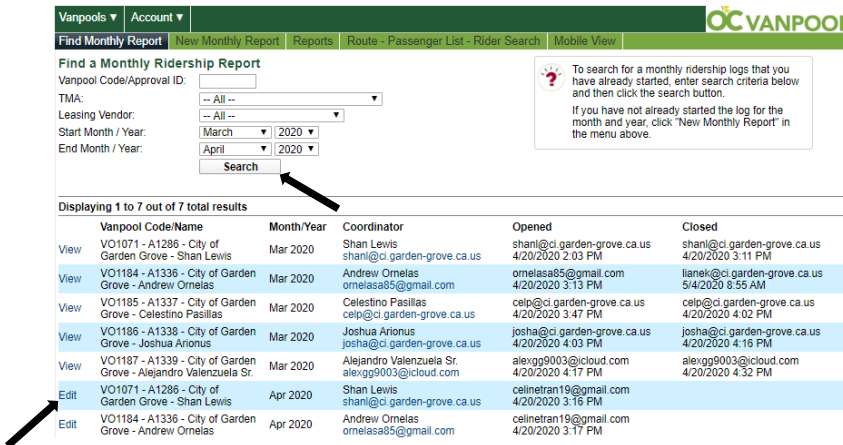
Vanpools ▾ Account ▾

OC VANPOOL

Find Monthly Report | New Monthly Report | Reports | Route - Passenger List - Rider Search | Mobile View

Find a Monthly Ridership Report

Vanpool Code/Approval ID:

TMA: -- All --

Leasing Vendor: -- All --

Start Month / Year: March 2020

End Month / Year: April 2020

Search

To search for a monthly ridership logs that you have already started, enter search criteria below and then click the search button.

If you have not already started the log for the month and year, click "New Monthly Report" in the menu above.

Displaying 1 to 7 out of 7 total results

| | Vanpool Code/Name | Month/Year | Coordinator | Opened | Closed |
|---|---|---|---|---|---|
| View | VO1071 - A1286 - City of Garden Grove - Shan Lewis | Mar 2020 | Shan Lewis shanl@ci.garden-grove.ca.us | shanl@ci.garden-grove.ca.us 4/20/2020 2:03 PM | shanl@ci.garden-grove.ca.us 4/20/2020 3:11 PM |
| View | VO1184 - A1336 - City of Garden Grove - Andrew Ornelas | Mar 2020 | Andrew Ornelas ornelasa85@gmail.com | ornelasa85@gmail.com 4/20/2020 3:13 PM | lianek@ci.garden-grove.ca.us 5/4/2020 8:55 AM |
| View | VO1185 - A1337 - City of Garden Grove - Celestino Pasillas | Mar 2020 | Celestino Pasillas celp@ci.garden-grove.ca.us | celp@ci.garden-grove.ca.us 4/20/2020 3:47 PM | celp@ci.garden-grove.ca.us 4/20/2020 4:02 PM |
| View | VO1186 - A1338 - City of Garden Grove - Joshua Arionus | Mar 2020 | Joshua Arionus josha@ci.garden-grove.ca.us | josha@ci.garden-grove.ca.us 4/20/2020 4:03 PM | josha@ci.garden-grove.ca.us 4/20/2020 4:16 PM |
| View | VO1187 - A1339 - City of Garden Grove - Alejandro Valenzuela Sr. | Mar 2020 | Alejandro Valenzuela Sr. alexgg9003@icloud.com | alexgg9003@icloud.com 4/20/2020 4:25 PM | alexgg9003@icloud.com 4/20/2020 4:32 PM |
| Edit | VO1071 - A1286 - City of Garden Grove - Shan Lewis | Apr 2020 | Shan Lewis shanl@ci.garden-grove.ca.us | celinetran19@gmail.com 4/20/2020 3:16 PM | |
| Edit | VO1184 - A1336 - City of Garden Grove - Andrew Ornelas | Apr 2020 | Andrew Ornelas ornelasa85@gmail.com | celinetran19@gmail.com 4/20/2020 3:17 PM | |